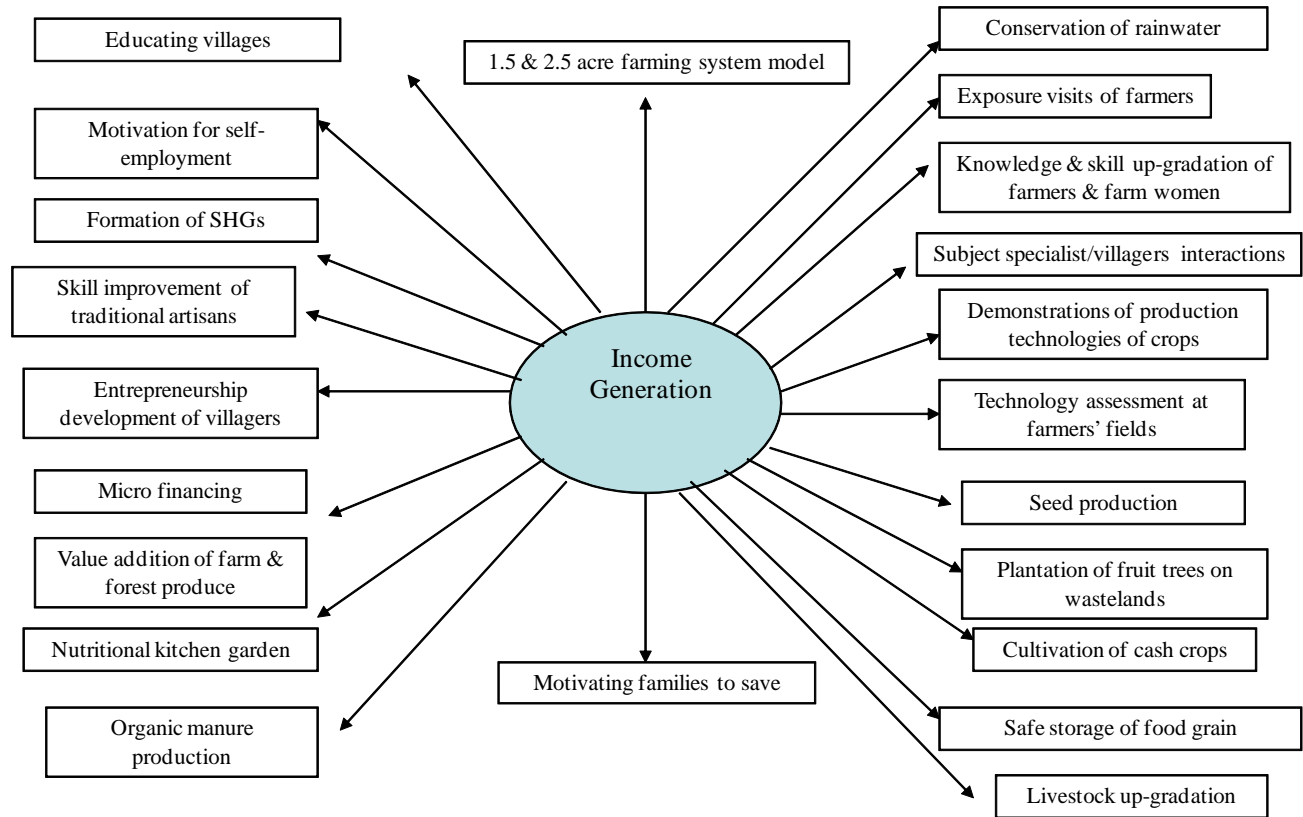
Educating villages

1.5 & 2.5 acre farming system model

Conservation of rainwater

Exposure visits of farmers

Motivation for self-employment

Knowledge & skill up-gradation of farmers & farm women

Formation of SHGs

Subject specialist/villagers interactions

Skill improvement of traditional artisans

Demonstrations of production technologies of crops

Income Generation

Entrepreneurship development of villagers

Technology assessment at farmers' fields

Micro financing

Seed production

Value addition of farm & forest produce

Plantation of fruit trees on wastelands

Nutritional kitchen garden

Cultivation of cash crops

Motivating families to save

Organic manure production

Safe storage of food grain

Livestock up-gradation